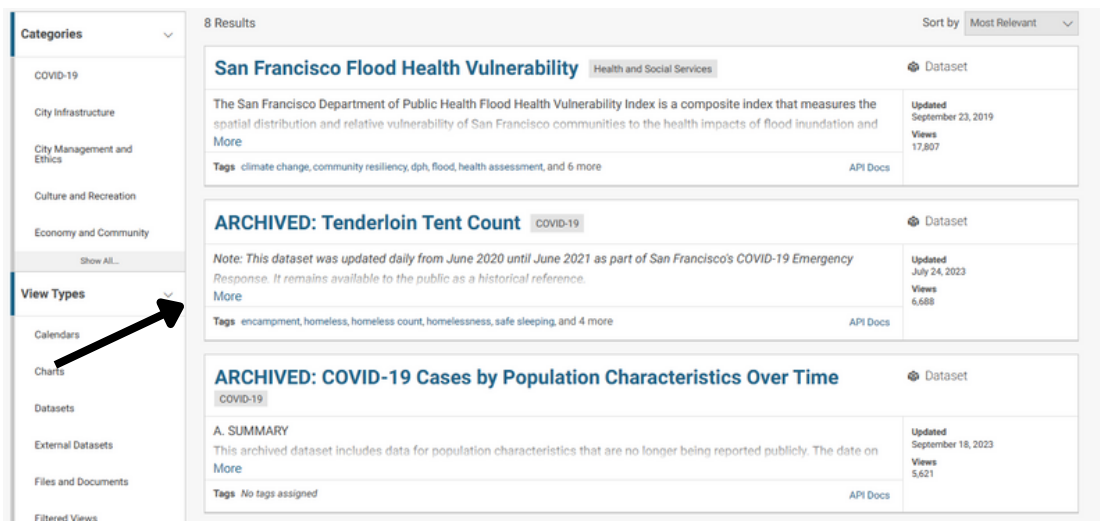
Categories

COVID-19

City Infrastructure

City Management and Ethics

Culture and Recreation

Economy and Community

Show All...

View Types

Calendars

Charts

Datasets

External Datasets

Files and Documents

Filtered Views

8 Results

Sort by Most Relevant

San Francisco Flood Health Vulnerability Health and Social Services

Dataset

The San Francisco Department of Public Health Flood Health Vulnerability Index is a composite index that measures the spatial distribution and relative vulnerability of San Francisco communities to the health impacts of flood inundation and

More

Tags climate change, community resiliency, dph, flood, health assessment, and 6 more

API Docs

Updated
September 23, 2019
Views
17,807

ARCHIVED: Tenderloin Tent Count COVID-19

Dataset

Note: This dataset was updated daily from June 2020 until June 2021 as part of San Francisco's COVID-19 Emergency Response. It remains available to the public as a historical reference.

More

Tags encampment, homeless, homeless count, homelessness, safe sleeping, and 4 more

API Docs

Updated
July 24, 2023
Views
6,688

ARCHIVED: COVID-19 Cases by Population Characteristics Over Time

COVID-19

Dataset

A. SUMMARY
This archived dataset includes data for population characteristics that are no longer being reported publicly. The date on

More

Tags No tags assigned

API Docs

Updated
September 18, 2023
Views
5,621